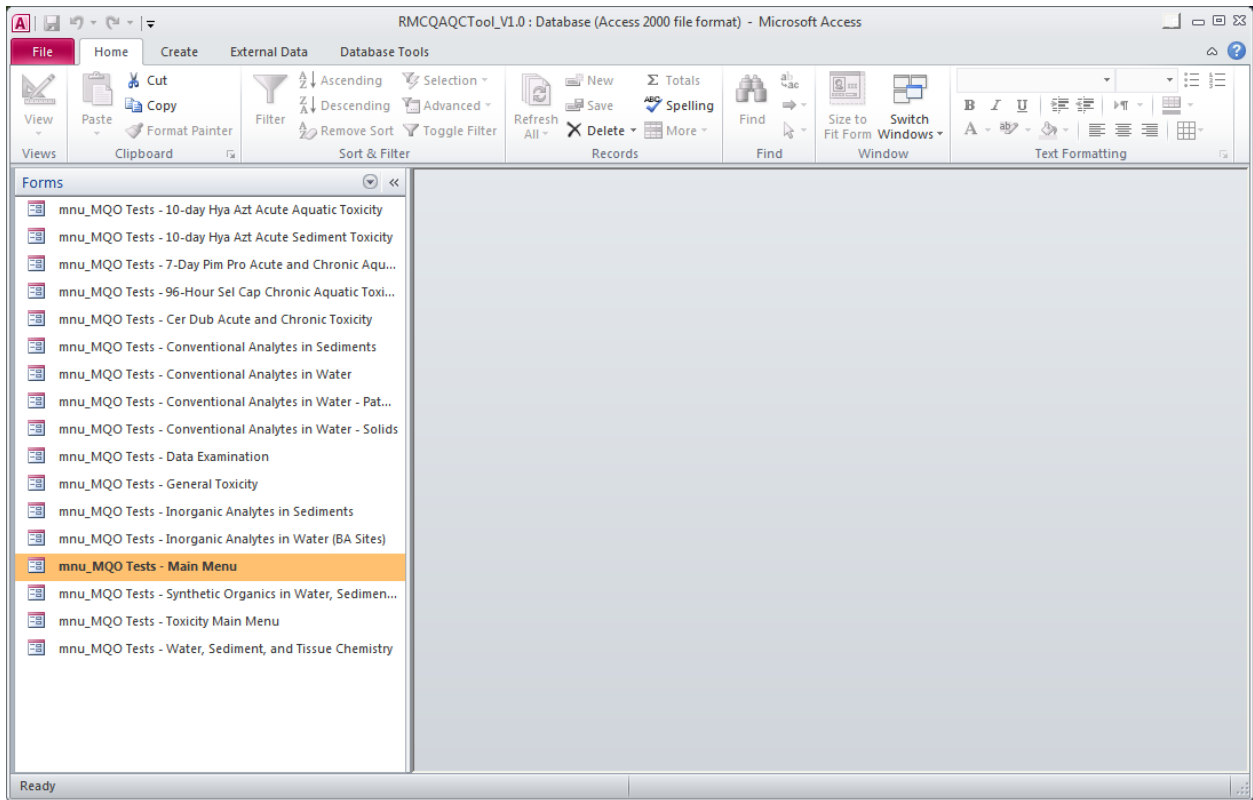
RMCQAQCTool_V1.0 : Database (Access 2000 file format) - Microsoft Access

File Home Create External Data Database Tools

View
Views
Paste
Cut
Copy
Format Painter
Clipboard
Filter
Ascending
Descending
Remove Sort
Selection
Advanced
Toggle Filter
Sort & Filter
Refresh All
New
Save
Delete
Totals
Spelling
More
Records
Find
Find
Size to Fit Form
Switch Windows
Window
B I U
A
Text Formatting

Forms
mnu_MQO Tests - 10-day Hya Azt Acute Aquatic Toxicity
mnu_MQO Tests - 10-day Hya Azt Acute Sediment Toxicity
mnu_MQO Tests - 7-Day Pim Pro Acute and Chronic Aqu...
mnu_MQO Tests - 96-Hour Sel Cap Chronic Aquatic Toxi...
mnu_MQO Tests - Cer Dub Acute and Chronic Toxicity
mnu_MQO Tests - Conventional Analytes in Sediments
mnu_MQO Tests - Conventional Analytes in Water
mnu_MQO Tests - Conventional Analytes in Water - Pat...
mnu_MQO Tests - Conventional Analytes in Water - Solids
mnu_MQO Tests - Data Examination
mnu_MQO Tests - General Toxicity
mnu_MQO Tests - Inorganic Analytes in Sediments
mnu_MQO Tests - Inorganic Analytes in Water (BA Sites)
mnu_MQO Tests - Main Menu
mnu_MQO Tests - Synthetic Organics in Water, Sedimen...
mnu_MQO Tests - Toxicity Main Menu
mnu_MQO Tests - Water, Sediment, and Tissue Chemistry

Ready